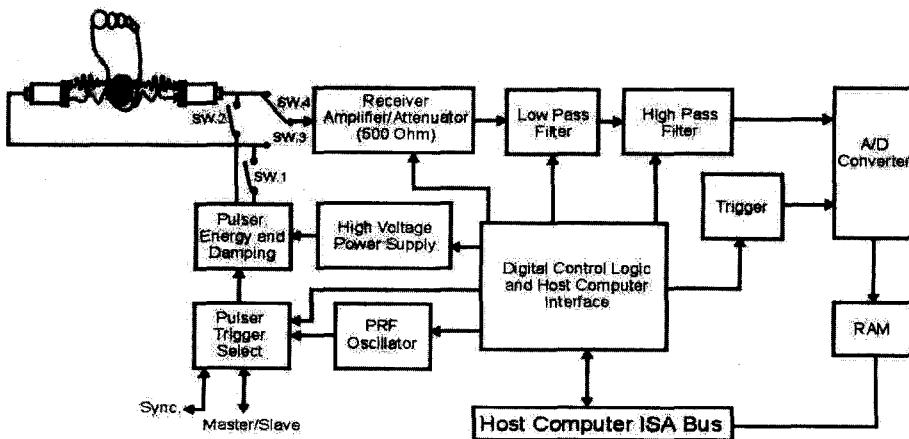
SW.4
SW.2
SW.3
SW.1

Receiver Amplifier/Attenuator (500 Ohm)

Low Pass Filter

High Pass Filter

A/D Converter

Trigger

Pulser Energy and Damping

High Voltage Power Supply

Digital Control Logic and Host Computer Interface

Pulser Trigger Select

PRF Oscillator

RAM

Sync.

Master/Slave

Host Computer ISA Bus